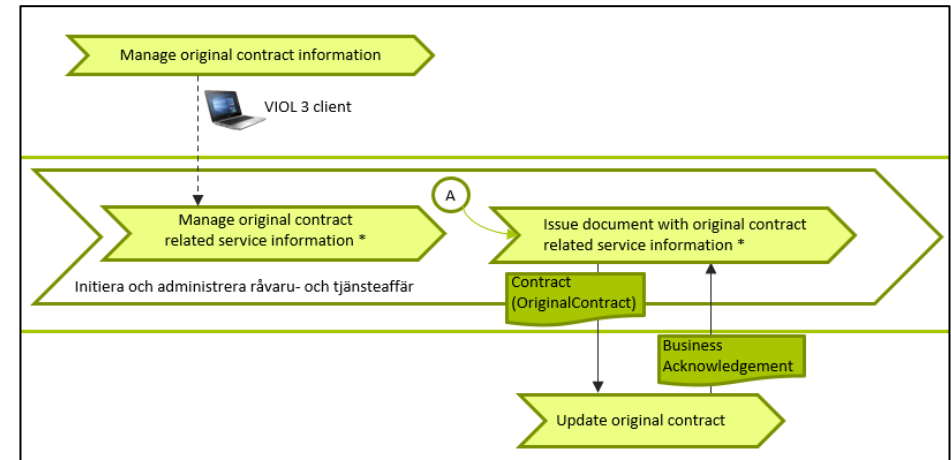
Manage original contract information

VIOL 3 client

Manage original contract related service information *

A

Issue document with original contract related service information *

Initiera och administrera råvaru- och tjänsteaffär

Contract (OriginalContract)

Business Acknowledgement

Update original contract